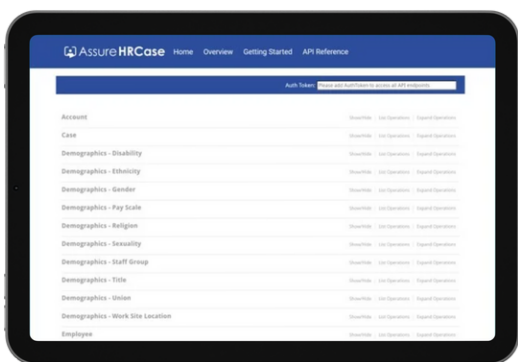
AssureHRCase Home Overview Getting Started API Reference

Auth Token: Please add AuthToken to access all API endpoints

| | | | |
|---|---|---|---|
| Account | Show/Hide | List Operations | Expand Operations |
| Case | Show/Hide | List Operations | Expand Operations |
| Demographics - Disability | Show/Hide | List Operations | Expand Operations |
| Demographics - Ethnicity | Show/Hide | List Operations | Expand Operations |
| Demographics - Gender | Show/Hide | List Operations | Expand Operations |
| Demographics - Pay Scale | Show/Hide | List Operations | Expand Operations |
| Demographics - Religion | Show/Hide | List Operations | Expand Operations |
| Demographics - Sexuality | Show/Hide | List Operations | Expand Operations |
| Demographics - Staff Group | Show/Hide | List Operations | Expand Operations |
| Demographics - Title | Show/Hide | List Operations | Expand Operations |
| Demographics - Union | Show/Hide | List Operations | Expand Operations |
| Demographics - Work Site Location | Show/Hide | List Operations | Expand Operations |
| Employee | Show/Hide | List Operations | Expand Operations |